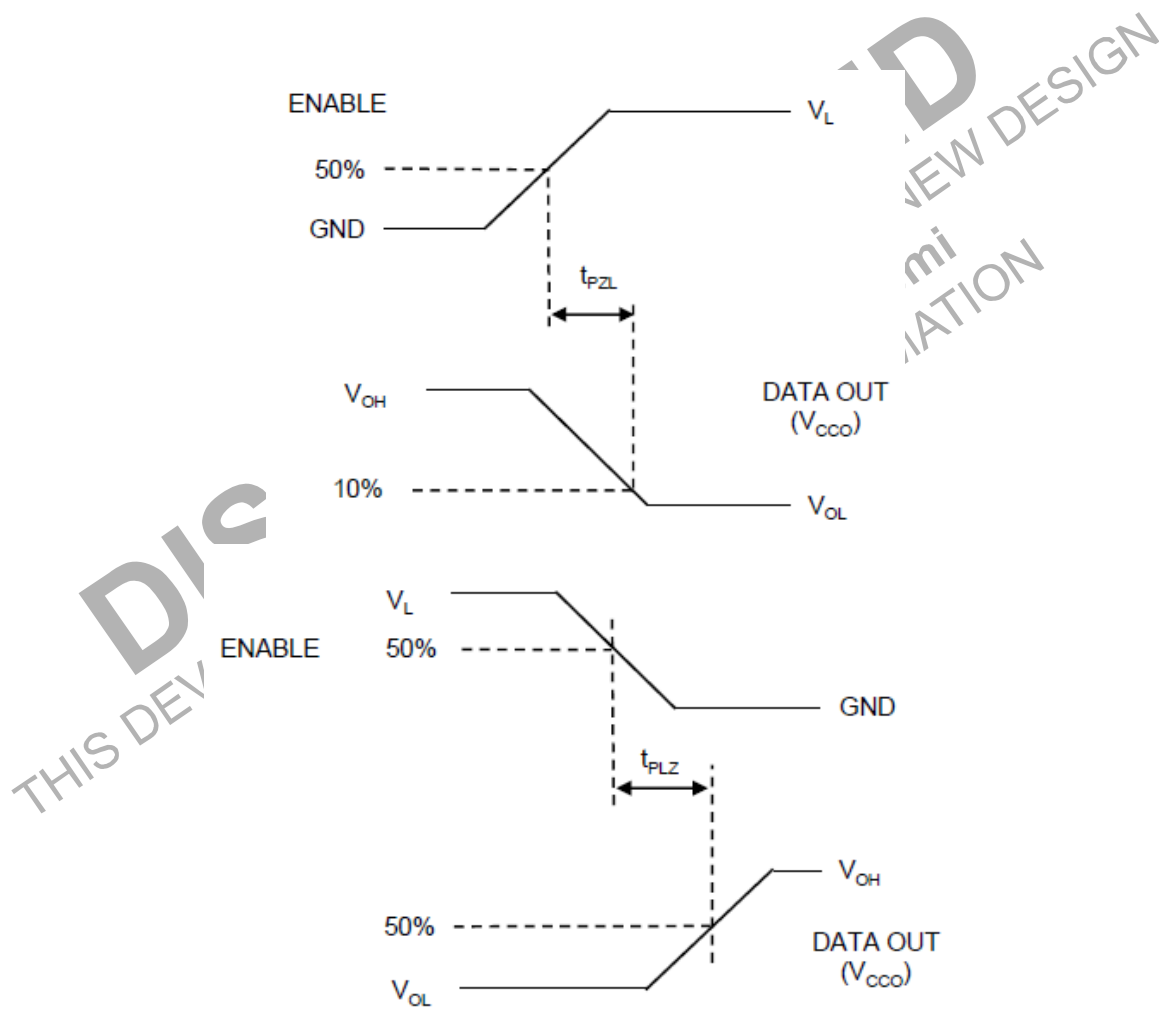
ENABLE

$V_L$

50%

GND

$t_{PZL}$

$V_{OH}$

DATA OUT ($V_{CCO}$)

10%

$V_{OL}$

$V_L$

ENABLE

50%

GND

$t_{PLZ}$

$V_{OH}$

50%

DATA OUT ($V_{CCO}$)

$V_{OL}$

D

NEW DESIGN

mi

ATION

DIS

THIS DEV